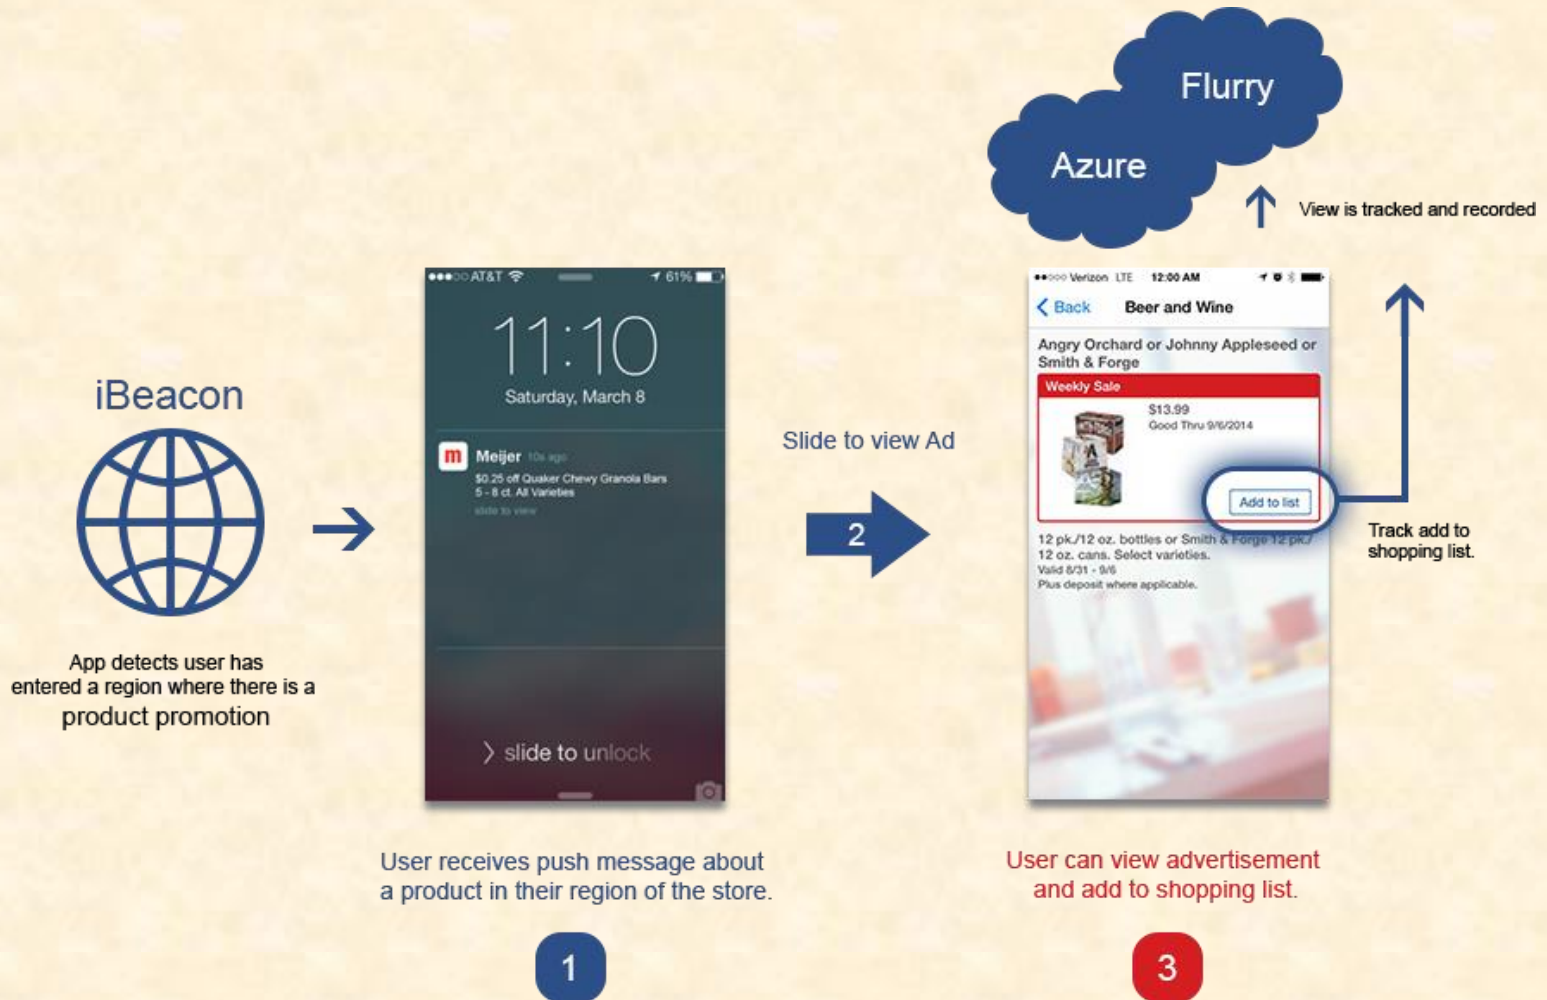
Flurry

Azure

View is tracked and recorded

iBeacon

App detects user has entered a region where there is a product promotion

●●●○○ AT&T 61%

11:10

Saturday, March 8

m Meijer 10s ago

$0.25 off Quaker Chewy Granola Bars 5 - 8 ct. All Varieties

slide to view

slide to unlock

Slide to view Ad

2

●●○○○ Verizon LTE 12:00 AM

Back Beer and Wine

Angry Orchard or Johnny Appleseed or Smith & Forge

Weekly Sale

$13.99

Good Thru 9/6/2014

Add to list

12 pk./12 oz. bottles or Smith & Forge 12 pk./ 12 oz. cans. Select varieties.

Valid 8/31 - 9/6

Plus deposit where applicable.

Track add to shopping list.

User receives push message about a product in their region of the store.

1

User can view advertisement and add to shopping list.

3